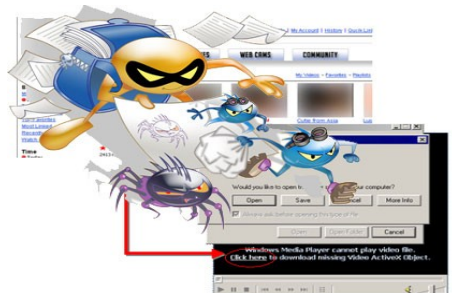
My Account | History | Quick List

S

WEB CAMS

COMMUNITY

My Videos - Favorites - Playlists

Cutie from Asia

Most Linked

Time

Today

Would you like to open

your computer?

Open

Save

Cancel

More Info

Always ask before opening this type of file

Open

Open Folder

Cancel

Windows Media Player cannot play video file.

Click here to download missing Video ActiveX Object.